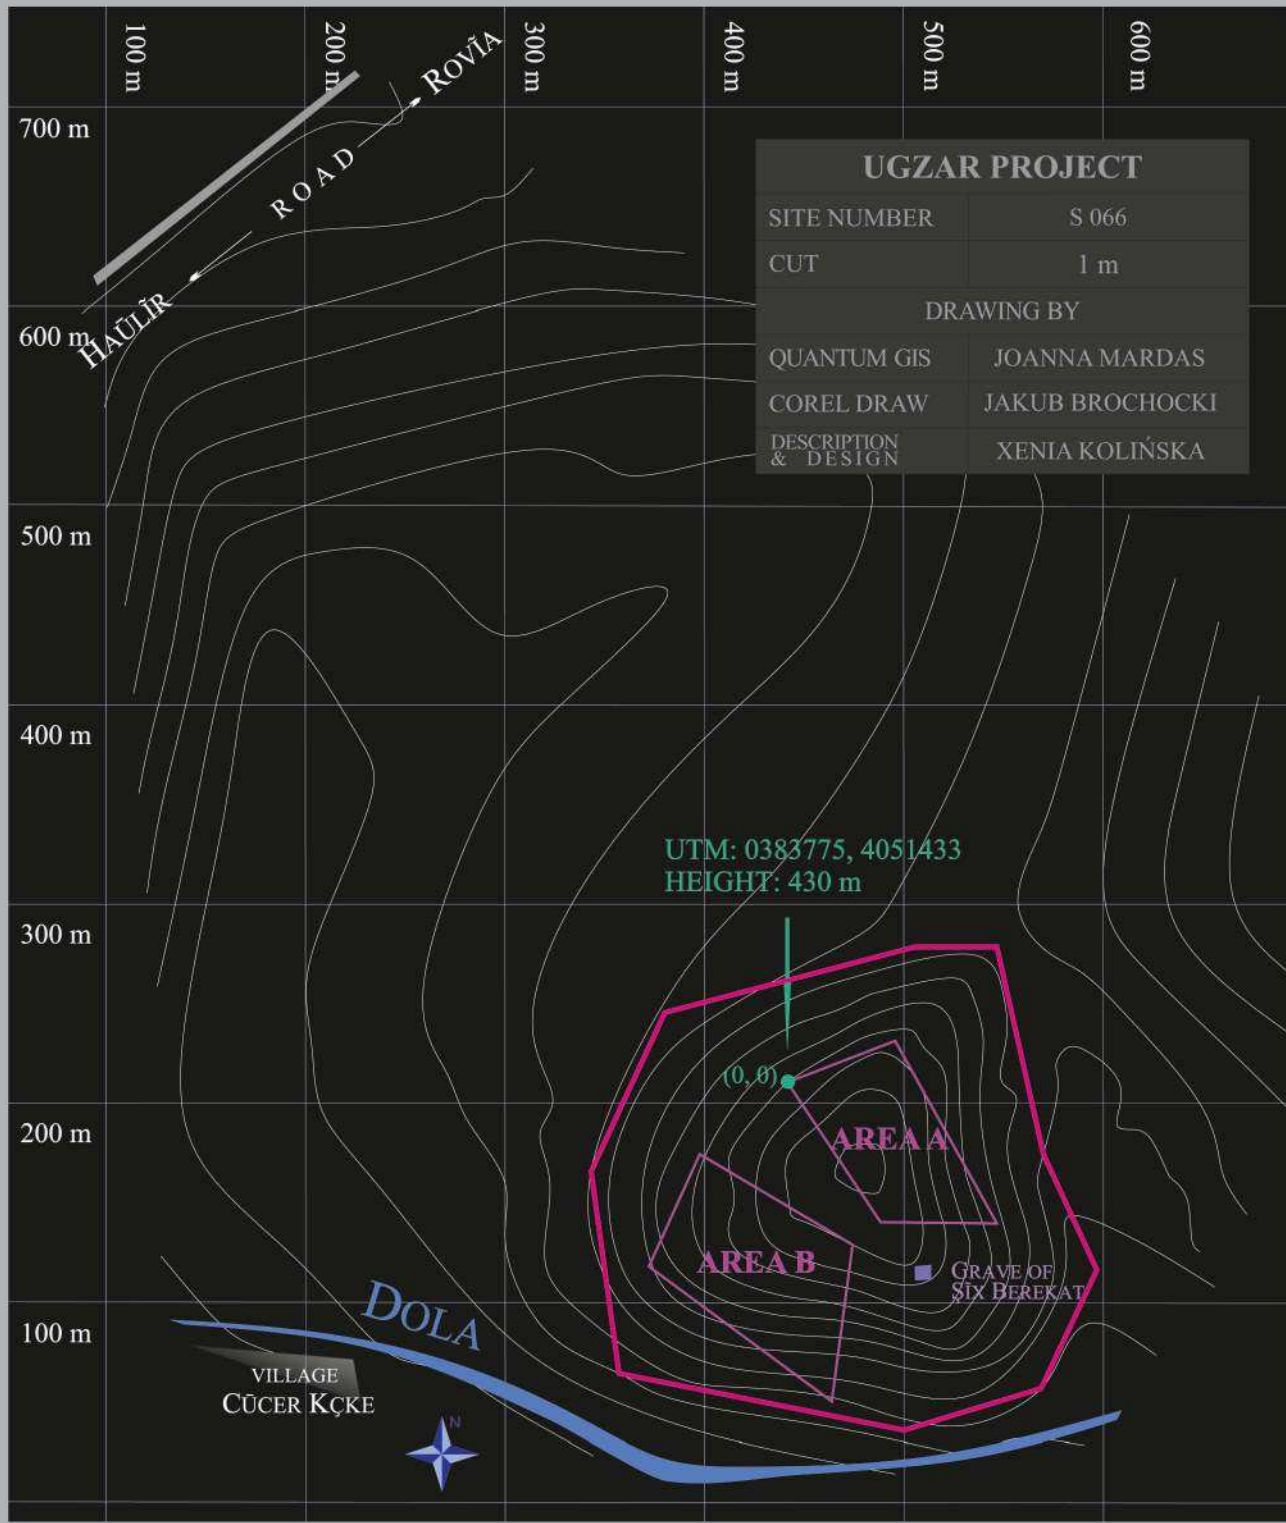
100 m
200 m
300 m
400 m
500 m
600 m

700 m
600 m
500 m
400 m
300 m
200 m
100 m

HAÛLÎR
ROAD
ROVÎA

| UGZAR PROJECT | |
|---|---|
| SITE NUMBER | S 066 |
| CUT | 1 m |
| DRAWING BY | |
| QUANTUM GIS | JOANNA MARDAS |
| COREL DRAW | JAKUB BROCHOCKI |
| DESCRIPTION & DESIGN | XENIA KOLIŃSKA |

UTM: 0383775, 4051433
HEIGHT: 430 m

(0, 0)

AREA A
AREA B

GRAVE OF
ŞÎX BEREKAT

DOLA

VILLAGE
CÛCER KÇKE

N